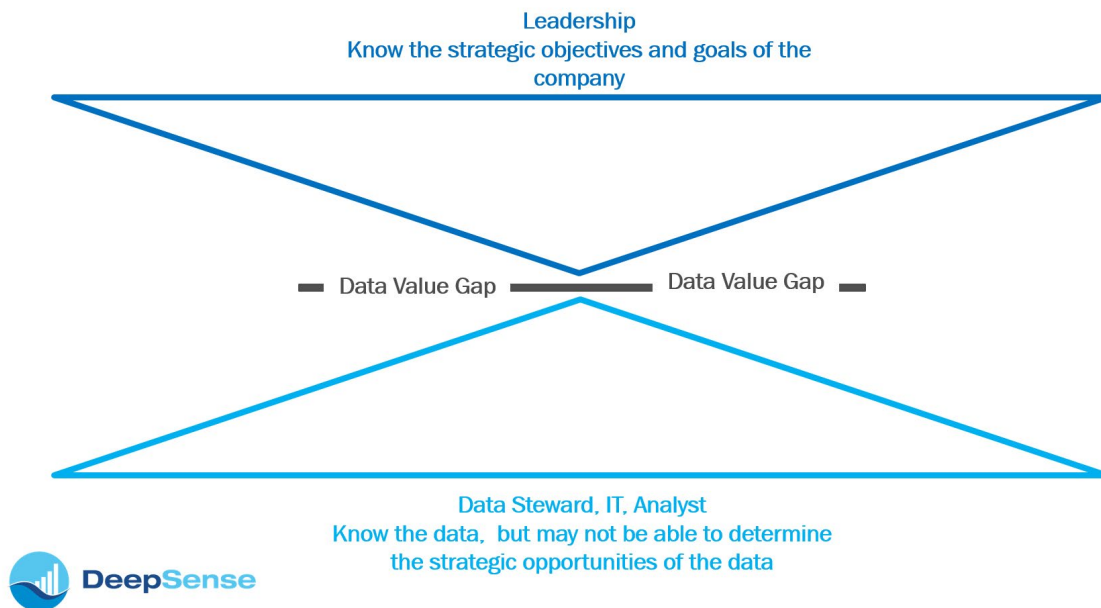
Leadership
Know the strategic objectives and goals of the company

Data Value Gap

Data Value Gap

Data Steward, IT, Analyst
Know the data, but may not be able to determine the strategic opportunities of the data

DeepSense